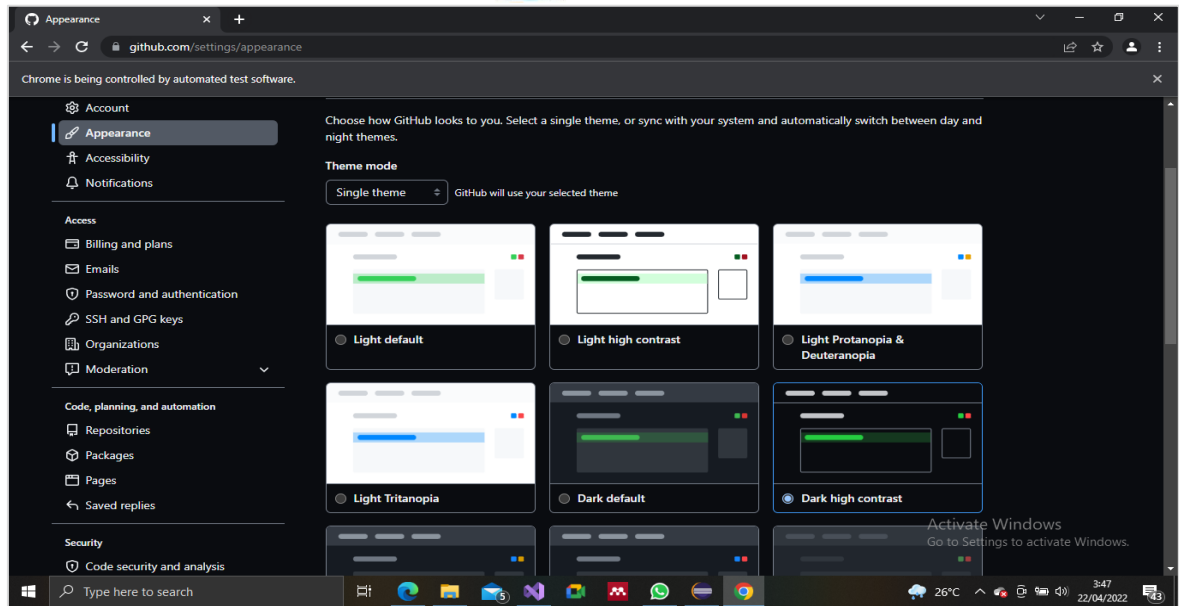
Appearance
github.com/settings/appearance
Chrome is being controlled by automated test software.

Account
Appearance
Accessibility
Notifications

Access
Billing and plans
Emails
Password and authentication
SSH and GPG keys
Organizations
Moderation

Code, planning, and automation
Repositories
Packages
Pages
Saved replies

Security
Code security and analysis

Choose how GitHub looks to you. Select a single theme, or sync with your system and automatically switch between day and night themes.

Theme mode
Single theme
GitHub will use your selected theme

Light default
Light high contrast
Light Protanopia & Deuteranopia
Light Tritanopia
Dark default
Dark high contrast

Activate Windows
Go to Settings to activate Windows.

Type here to search
5
26°C
3:47
22/04/2022
43